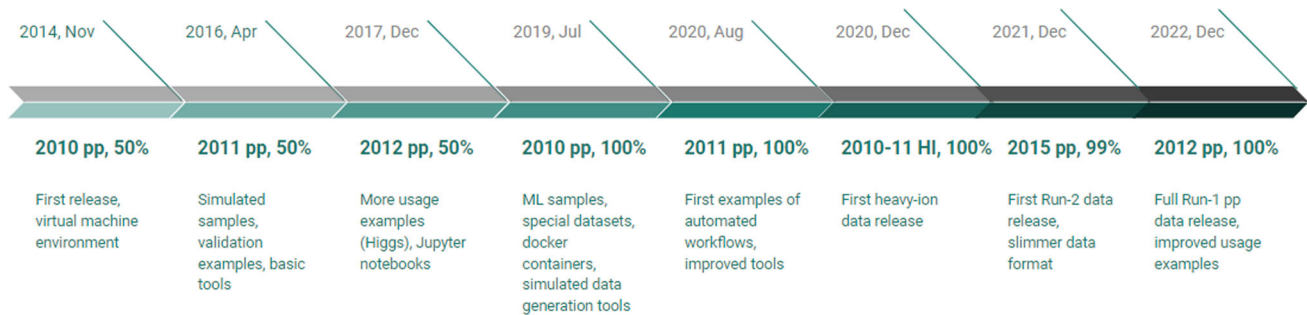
2014, Nov

2010 pp, 50%

First release, virtual machine environment

2016, Apr

2011 pp, 50%

Simulated samples, validation examples, basic tools

2017, Dec

2012 pp, 50%

More usage examples (Higgs), Jupyter notebooks

2019, Jul

2010 pp, 100%

ML samples, special datasets, docker containers, simulated data generation tools

2020, Aug

2011 pp, 100%

First examples of automated workflows, improved tools

2020, Dec

2010-11 HI, 100%

First heavy-ion data release

2021, Dec

2015 pp, 99%

First Run-2 data release, slimmer data format

2022, Dec

2012 pp, 100%

Full Run-1 pp data release, improved usage examples